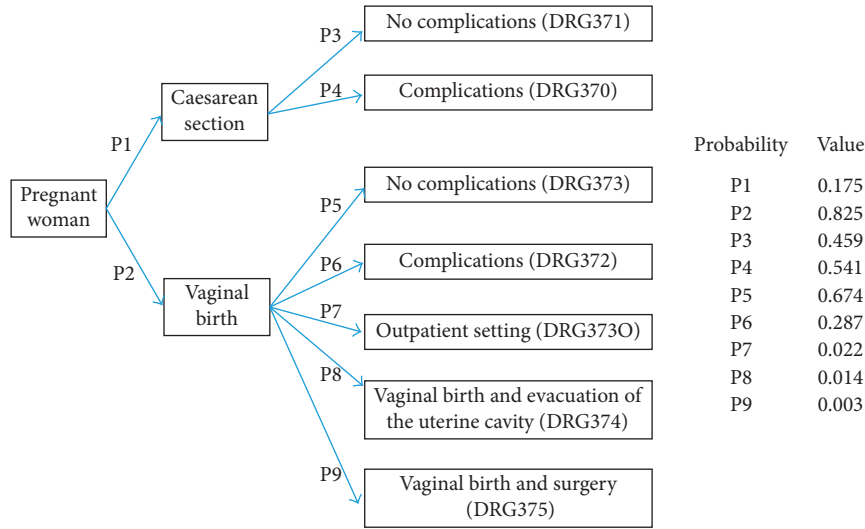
Pregnant woman

P1

Caesarean section

P3

No complications (DRG371)

P4

Complications (DRG370)

P2

Vaginal birth

P5

No complications (DRG373)

P6

Complications (DRG372)

P7

Outpatient setting (DRG373O)

P8

Vaginal birth and evacuation of the uterine cavity (DRG374)

P9

Vaginal birth and surgery (DRG375)

| Probability | Value |
|---|---|
| P1 | 0.175 |
| P2 | 0.825 |
| P3 | 0.459 |
| P4 | 0.541 |
| P5 | 0.674 |
| P6 | 0.287 |
| P7 | 0.022 |
| P8 | 0.014 |
| P9 | 0.003 |